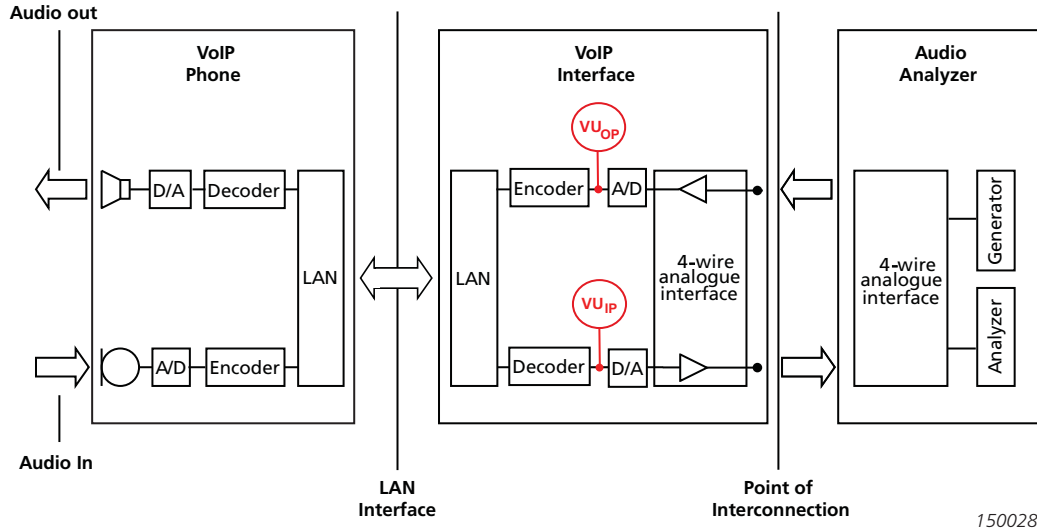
Audio out

VoIP
Phone

D/A
Decoder

LAN

A/D
Encoder

Audio In

LAN
Interface

VoIP
Interface

$VU_{OP}$

Encoder
A/D

LAN

4-wire
analogue
interface

$VU_{IP}$

Decoder
D/A

Point of
Interconnection

Audio
Analyzer

4-wire
analogue
interface

Generator

Analyzer

150028